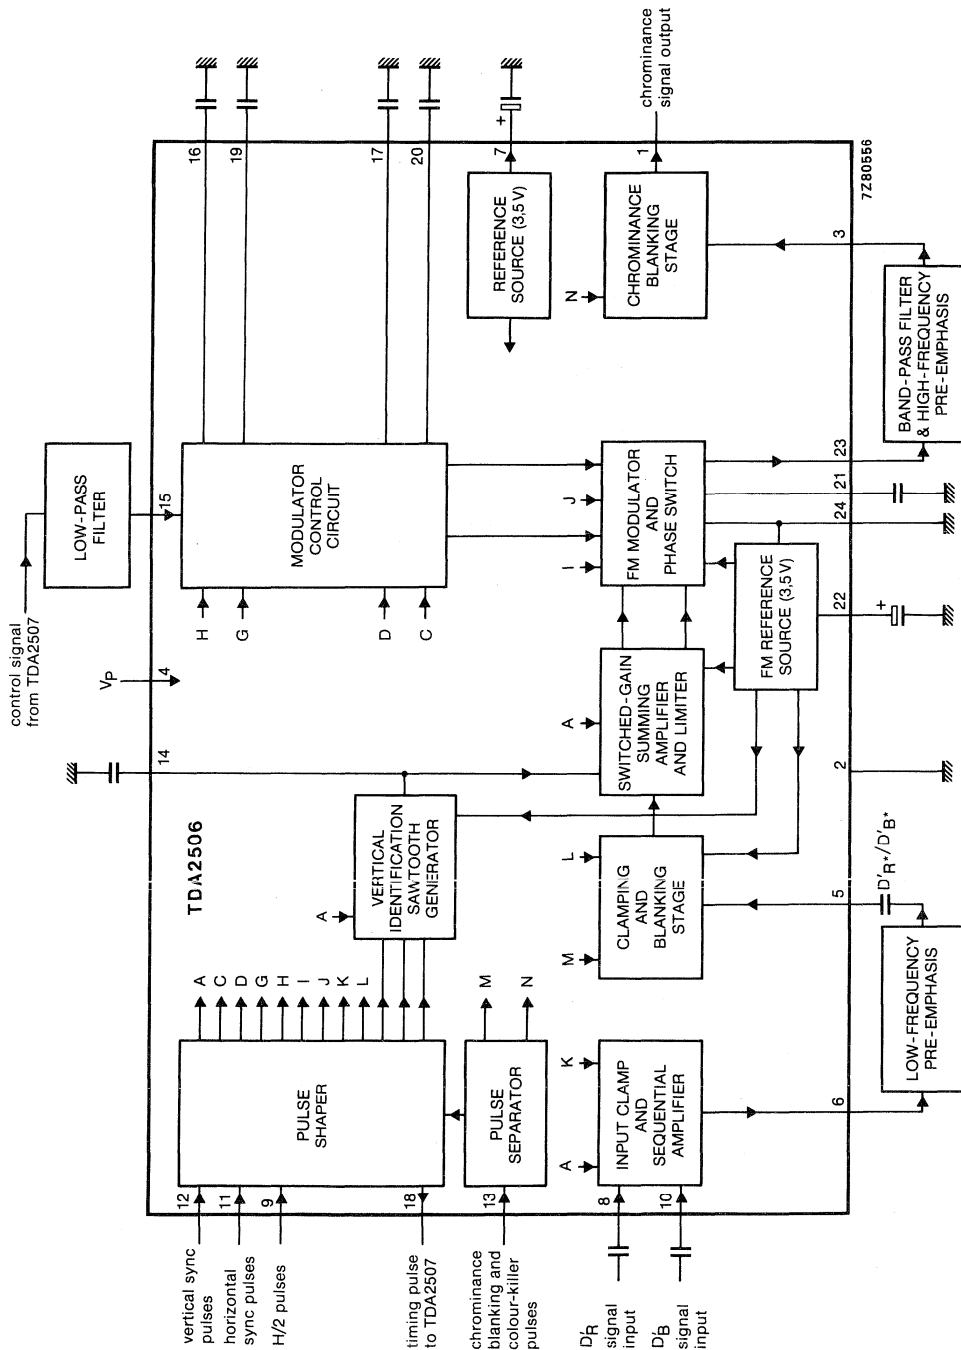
chrominance signal output

7Z80556

16
19
17
20
7
1

REFERENCE SOURCE (3,5V)

CHROMINANCE BLANKING STAGE

N

3

BAND-PASS FILTER & HIGH-FREQUENCY PRE-EMPHASIS

LOW-PASS FILTER

control signal from TDA2507

15

MODULATOR CONTROL CIRCUIT

H G D C

J
I

FM MODULATOR AND PHASE SWITCH

23
21
24

FM REFERENCE SOURCE (3,5V)

22

$V_P$

4

14

A

SWITCHED-GAIN SUMMING AMPLIFIER AND LIMITER

2

TDA2506

VERTICAL IDENTIFICATION SAWTOOTH GENERATOR

A

L

CLAMPING AND BLANKING STAGE

M

5

$D'_R*/D'_B*$

LOW-FREQUENCY PRE-EMPHASIS

A C D G H I J K L

PULSE SHAPER

M N

PULSE SEPARATOR

K
A

INPUT CLAMP AND SEQUENTIAL AMPLIFIER

6

12
11
9
18
13
8
10

vertical sync pulses
horizontal sync pulses
H/2 pulses
timing pulse to TDA2507
chrominance blanking and colour-killer pulses
$D'_R$ signal input
$D'_B$ signal input